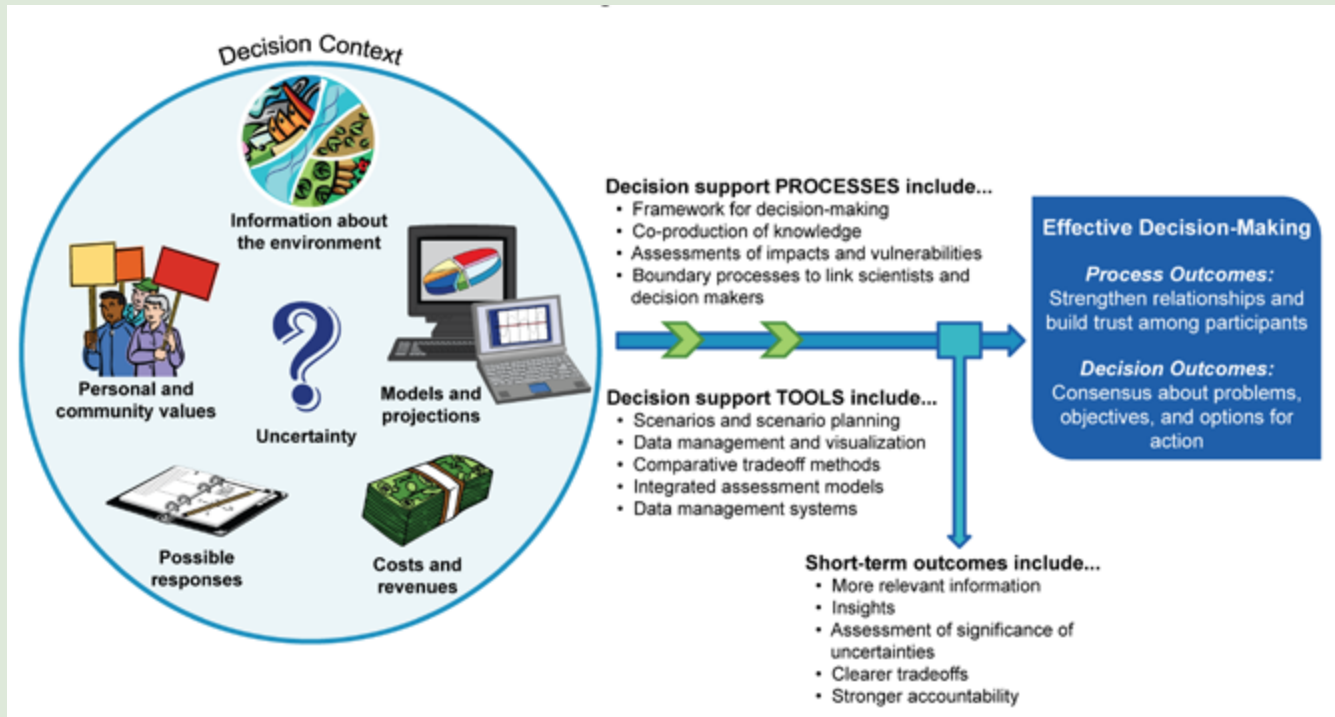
Decision Context

Information about the environment

Personal and community values

Uncertainty

Models and projections

Possible responses

Costs and revenues

Decision support PROCESSES include...
• Framework for decision-making
• Co-production of knowledge
• Assessments of impacts and vulnerabilities
• Boundary processes to link scientists and decision makers

Decision support TOOLS include...
• Scenarios and scenario planning
• Data management and visualization
• Comparative tradeoff methods
• Integrated assessment models
• Data management systems

Effective Decision-Making

Process Outcomes:
Strengthen relationships and build trust among participants

Decision Outcomes:
Consensus about problems, objectives, and options for action

Short-term outcomes include...
• More relevant information
• Insights
• Assessment of significance of uncertainties
• Clearer tradeoffs
• Stronger accountability